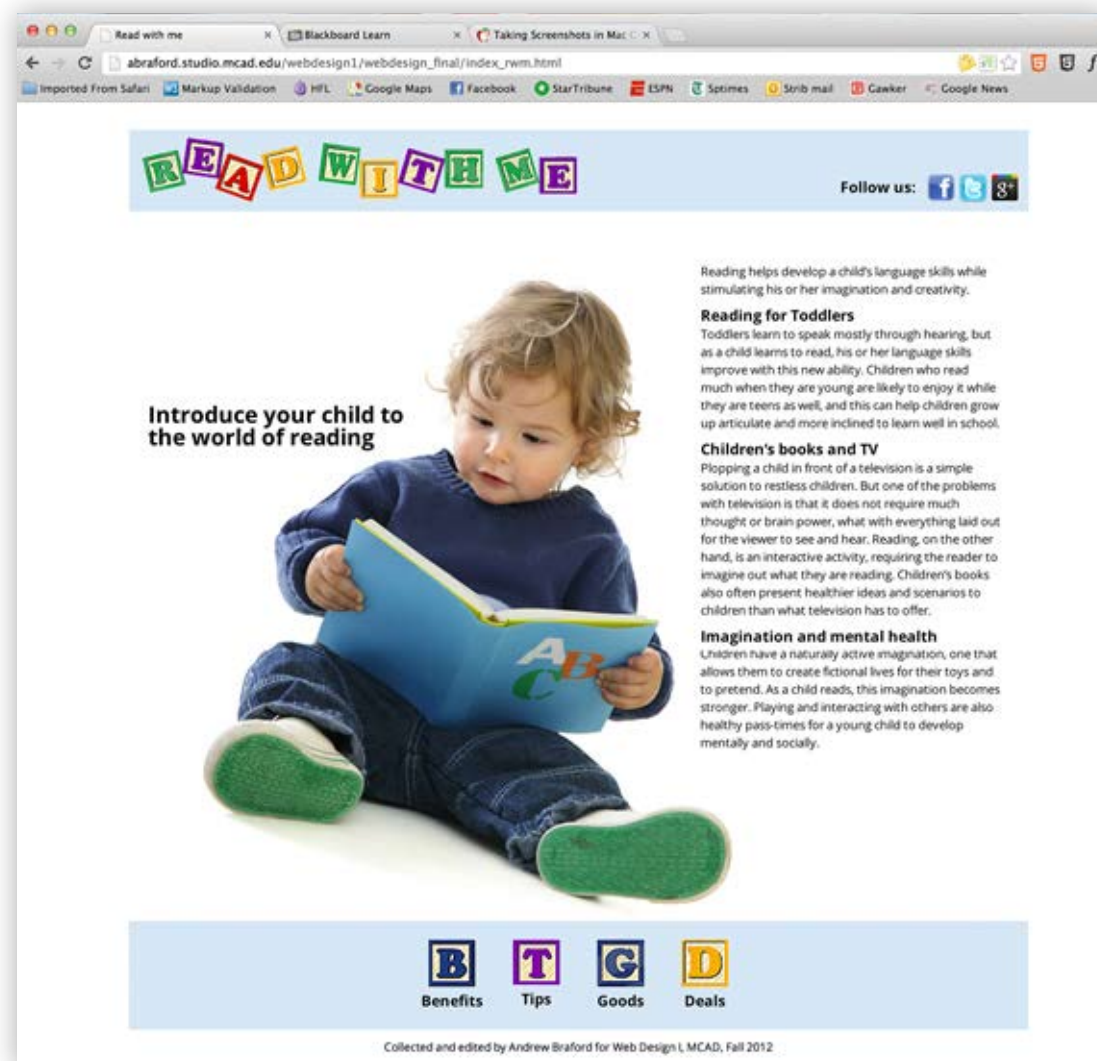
Read with me ×
Blackboard Learn ×
Taking Screenshots in Mac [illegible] ×

abraford.studio.mcad.edu/webdesign1/webdesign_final/index_rwm.html

Imported From Safari Markup Validation HFL Google Maps Facebook StarTribune ESPN Sptimes Strib mail Gawker Google News

READ WITH ME

Follow us:

Introduce your child to the world of reading

ABC

Reading helps develop a child's language skills while stimulating his or her imagination and creativity.

Reading for Toddlers
Toddlers learn to speak mostly through hearing, but as a child learns to read, his or her language skills improve with this new ability. Children who read much when they are young are likely to enjoy it while they are teens as well, and this can help children grow up articulate and more inclined to learn well in school.

Children's books and TV
Plopping a child in front of a television is a simple solution to restless children. But one of the problems with television is that it does not require much thought or brain power, what with everything laid out for the viewer to see and hear. Reading, on the other hand, is an interactive activity, requiring the reader to imagine out what they are reading. Children's books also often present healthier ideas and scenarios to children than what television has to offer.

Imagination and mental health
Children have a naturally active imagination, one that allows them to create fictional lives for their toys and to pretend. As a child reads, this imagination becomes stronger. Playing and interacting with others are also healthy pass-times for a young child to develop mentally and socially.

B Benefits
T Tips
G Goods
D Deals

Collected and edited by Andrew Braford for Web Design I, MCAD, Fall 2012